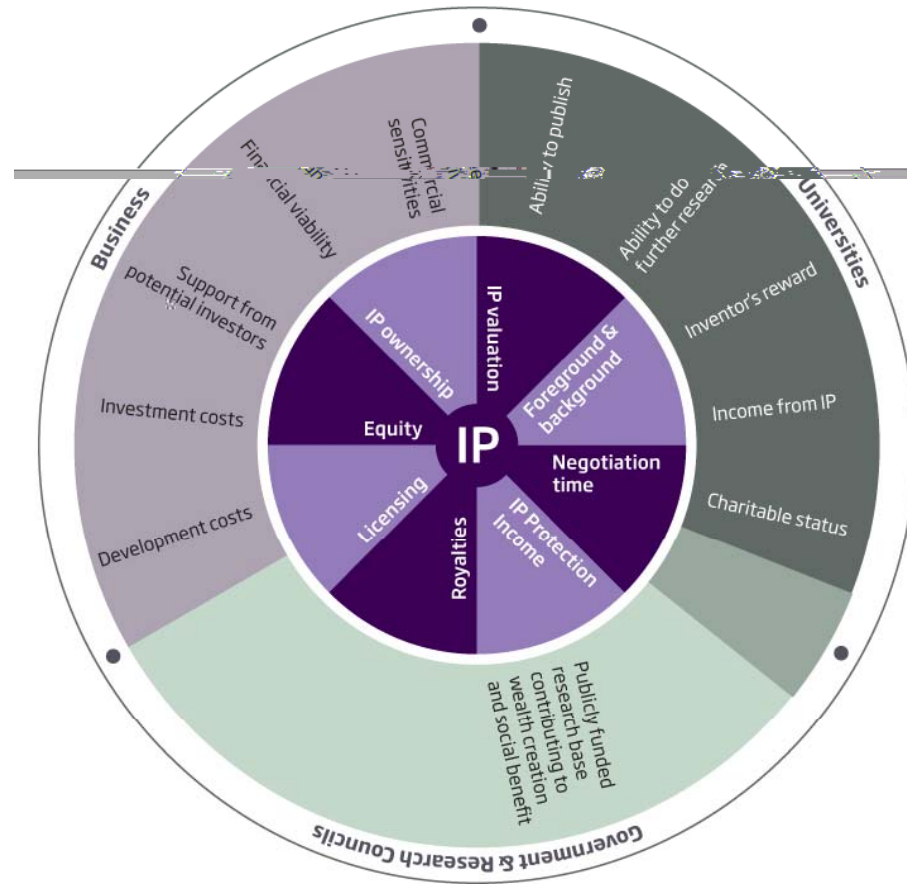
Business

Universities

Government & Research Councils

Fin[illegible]cial viability

Comm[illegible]rcial sensi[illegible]ities

Abil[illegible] to publish

Ability to do further resea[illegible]

Support from potential investors

Investment costs

Development costs

Inventor's reward

Income from IP

Charitable status

Publicly funded research base contributing to wealth creation and social benefit

IP

IP ownership

IP valuation

Foreground & background

Negotiation time

IP Protection Income

Royalties

Licensing

Equity